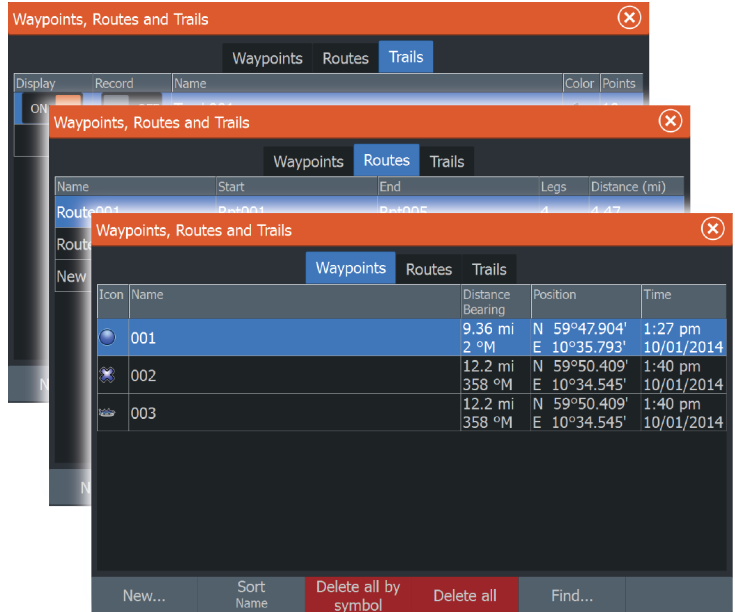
Waypoints, Routes and Trails

Waypoints Routes Trails

| Display | Record | Name | Color | Points |
|---|---|---|---|---|
| ON | | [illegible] | | |

N

Waypoints, Routes and Trails

Waypoints Routes Trails

| Name | Start | End | Legs | Distance (mi) |
|---|---|---|---|---|
| Route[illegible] | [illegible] | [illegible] | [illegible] | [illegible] |
| Route | | | | |
| New | | | | |

N

Waypoints, Routes and Trails

Waypoints Routes Trails

| Icon | Name | Distance Bearing | Position | Time |
|---|---|---|---|---|
| | 001 | 9.36 mi 2 °M | N 59°47.904' E 10°35.793' | 1:27 pm 10/01/2014 |
| | 002 | 12.2 mi 358 °M | N 59°50.409' E 10°34.545' | 1:40 pm 10/01/2014 |
| | 003 | 12.2 mi 358 °M | N 59°50.409' E 10°34.545' | 1:40 pm 10/01/2014 |

New... Sort Name Delete all by symbol Delete all Find...